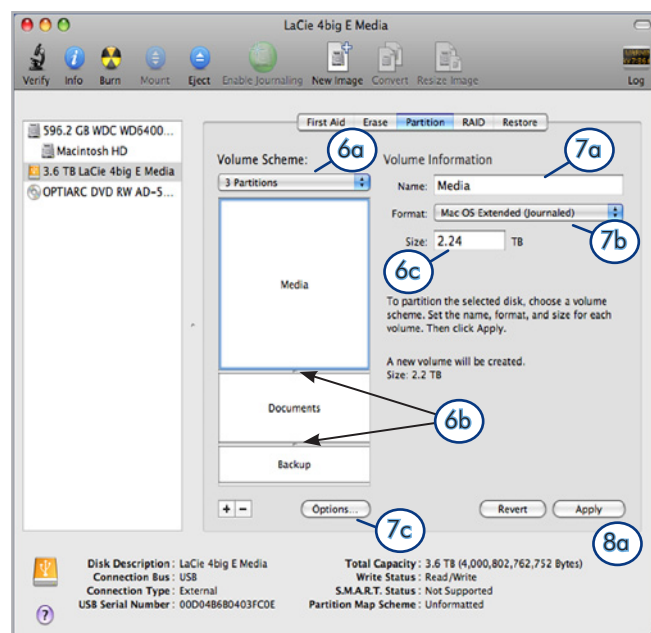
LaCie 4big E Media

Verify Info Burn Mount Eject Enable Journaling New Image Convert Resize Image Log

596.2 GB WDC WD6400...
Macintosh HD
3.6 TB LaCie 4big E Media
OPTIARC DVD RW AD-5...

First Aid Erase Partition RAID Restore

Volume Scheme:
6a
3 Partitions

Volume Information
7a
Name: Media
Format: Mac OS Extended (Journaled)
7b
Size: 2.24 TB
6c

Media

To partition the selected disk, choose a volume scheme. Set the name, format, and size for each volume. Then click Apply.

A new volume will be created.
Size: 2.2 TB

Documents
6b
Backup

+ −
Options...
7c
Revert Apply
8a

Disk Description : LaCie 4big E Media
Connection Bus : USB
Connection Type : External
USB Serial Number : 00D04B6B0403FC0E

Total Capacity : 3.6 TB (4,000,802,762,752 Bytes)
Write Status : Read/Write
S.M.A.R.T. Status : Not Supported
Partition Map Scheme : Unformatted

?